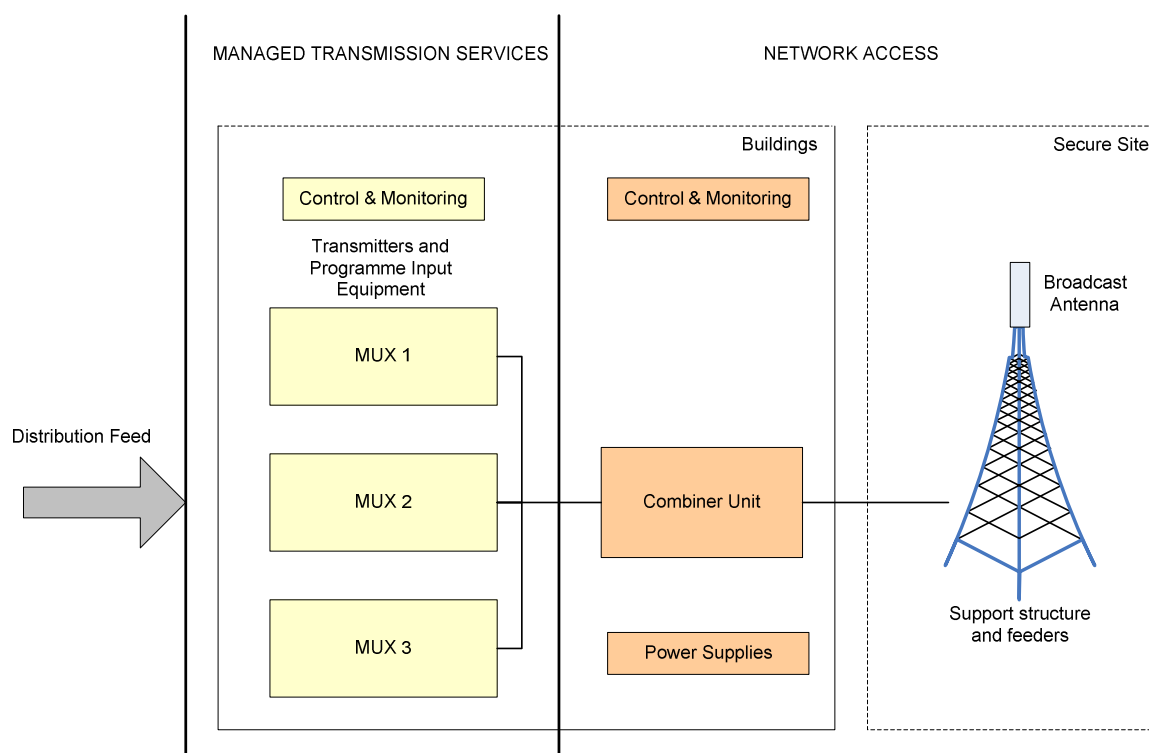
MANAGED TRANSMISSION SERVICES

NETWORK ACCESS

Buildings

Secure Site

Control & Monitoring

Control & Monitoring

Transmitters and Programme Input Equipment

Broadcast Antenna

MUX 1

Distribution Feed

MUX 2

Combiner Unit

MUX 3

Power Supplies

Support structure and feeders